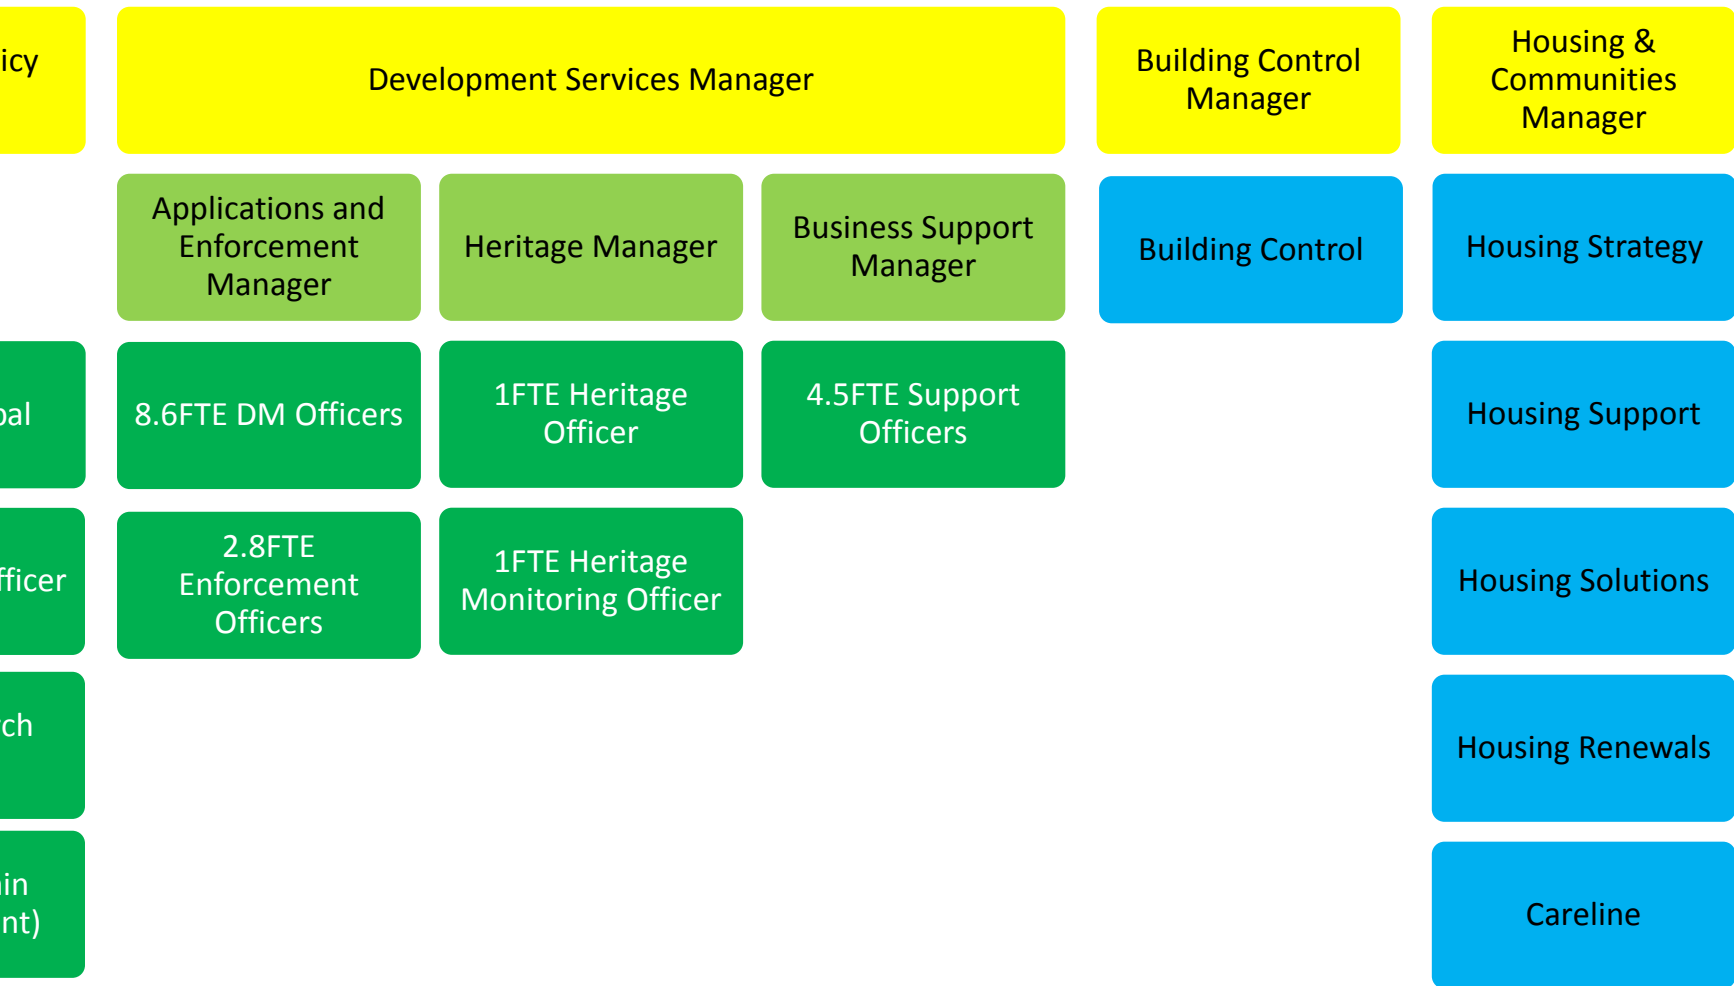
icy

pal

fficer

rch

in
nt)

Development Services Manager

Applications and Enforcement Manager

Heritage Manager

Business Support Manager

8.6FTE DM Officers

1FTE Heritage Officer

4.5FTE Support Officers

2.8FTE Enforcement Officers

1FTE Heritage Monitoring Officer

Building Control Manager

Building Control

Housing & Communities Manager

Housing Strategy

Housing Support

Housing Solutions

Housing Renewals

Careline